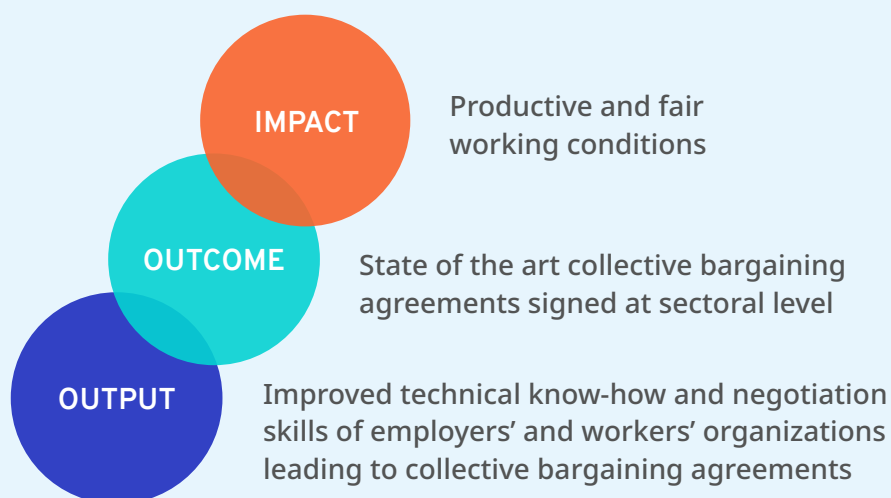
IMPACT

Productive and fair working conditions

OUTCOME

State of the art collective bargaining agreements signed at sectoral level

OUTPUT

Improved technical know-how and negotiation skills of employers' and workers' organizations leading to collective bargaining agreements